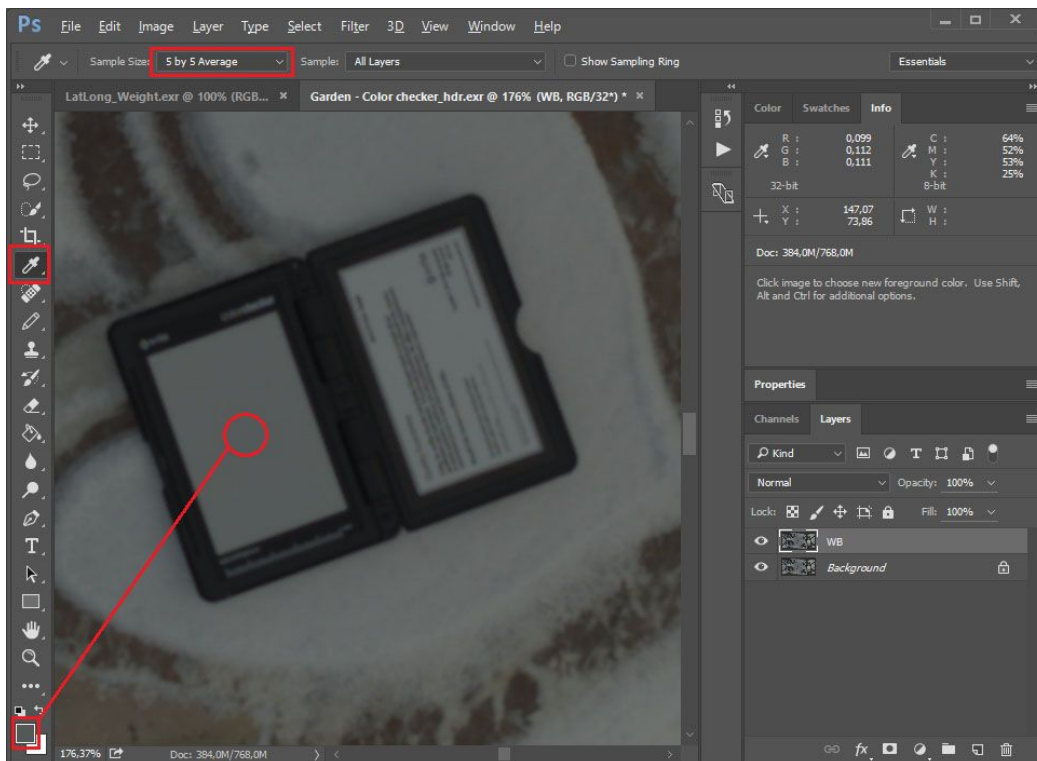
Ps File Edit Image Layer Type Select Filter 3D View Window Help

Sample Size: 5 by 5 Average Sample: All Layers Show Sampling Ring Essentials

LatLong_Weight.exr @ 100% (RGB... × Garden - Color checker_hdr.exr @ 176% (WB, RGB/32*) * ×

Color Swatches Info

R : 0,099
G : 0,112
B : 0,111
32-bit

C : 64%
M : 52%
Y : 53%
K : 25%
8-bit

X : 147,07
Y : 73,86

W :
H :

Doc: 384,0M/768,0M

Click image to choose new foreground color. Use Shift, Alt and Ctrl for additional options.

Properties

Channels Layers

Kind

Normal Opacity: 100%

Lock: Fill: 100%

WB

Background

176,37% Doc: 384,0M/768,0M